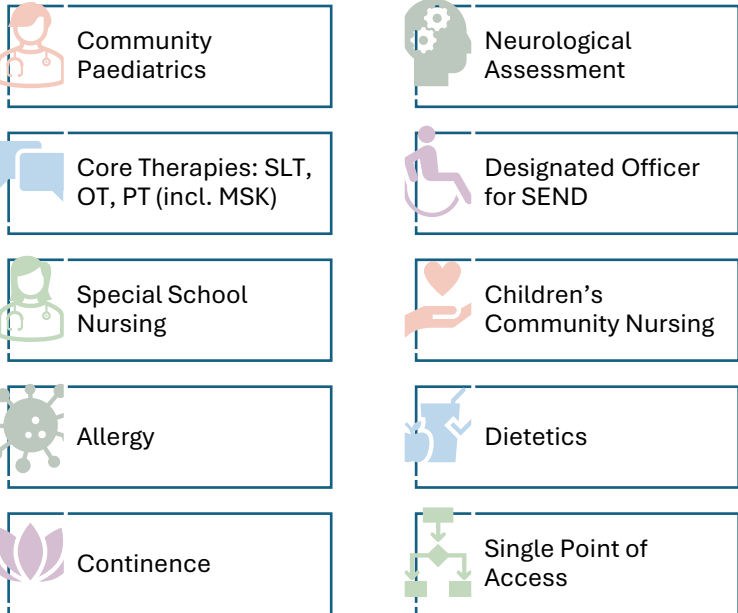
Community Paediatrics

Neurological Assessment

Core Therapies: SLT, OT, PT (incl. MSK)

Designated Officer for SEND

Special School Nursing

Children's Community Nursing

Allergy

Dietetics

Continence

Single Point of Access